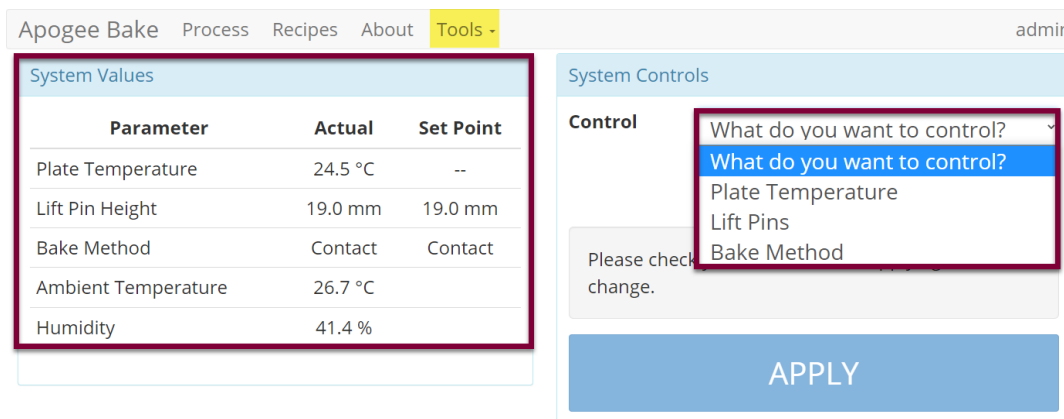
Apogee Bake Process Recipes About Tools admi

System Values

| Parameter | Actual | Set Point |
|---|---|---|
| Plate Temperature | 24.5 °C | -- |
| Lift Pin Height | 19.0 mm | 19.0 mm |
| Bake Method | Contact | Contact |
| Ambient Temperature | 26.7 °C | |
| Humidity | 41.4 % | |

System Controls

Control

What do you want to control?

What do you want to control?
Plate Temperature
Lift Pins
Bake Method

Please check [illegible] change.

APPLY